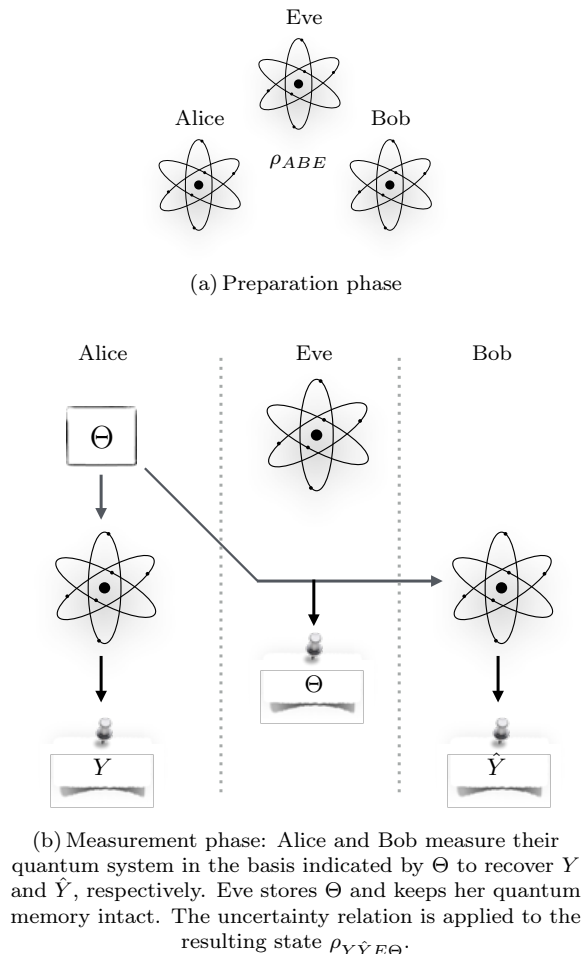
Eve

Alice

Bob

$\rho_{ABE}$

(a) Preparation phase

Alice

Eve

Bob

$\Theta$

$\Theta$

$Y$

$\hat{Y}$

(b) Measurement phase: Alice and Bob measure their quantum system in the basis indicated by $\Theta$ to recover $Y$ and $\hat{Y}$, respectively. Eve stores $\Theta$ and keeps her quantum memory intact. The uncertainty relation is applied to the resulting state $\rho_{Y\hat{Y}E\Theta}$.